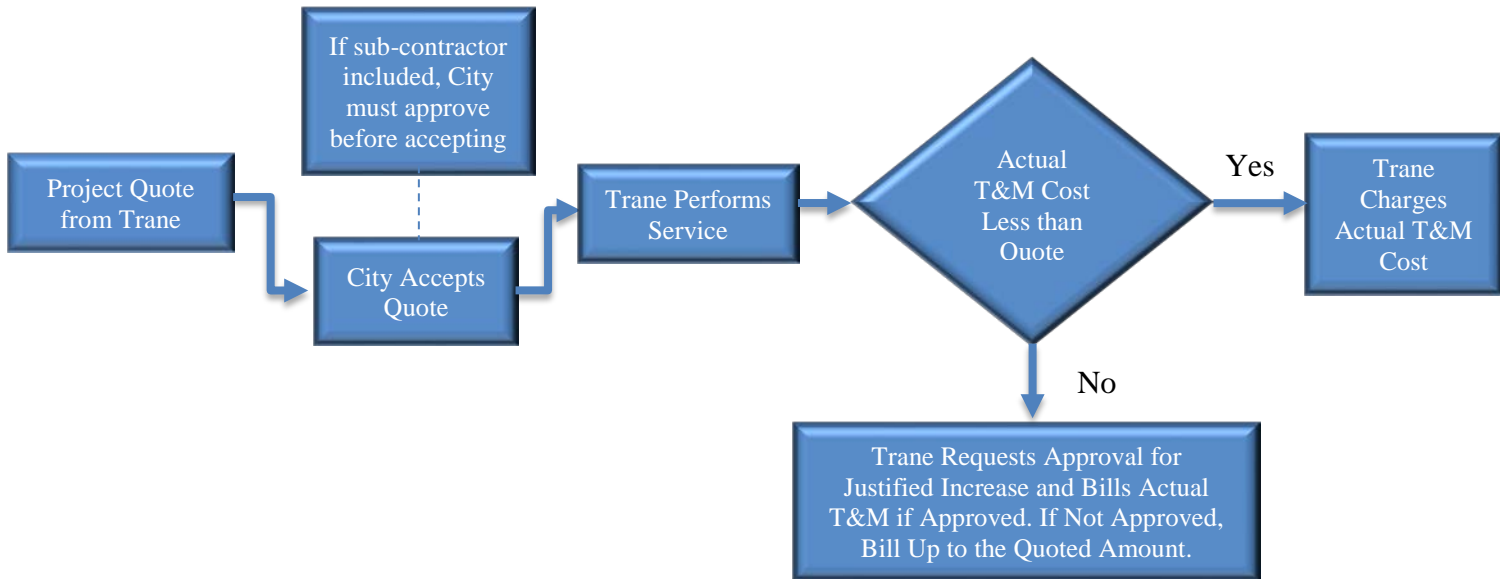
If sub-contractor included, City must approve before accepting

Project Quote from Trane

City Accepts Quote

Trane Performs Service

Actual T&M Cost Less than Ouote

Yes

Trane Charges Actual T&M Cost

No

Trane Requests Approval for Justified Increase and Bills Actual T&M if Approved. If Not Approved, Bill Up to the Quoted Amount.